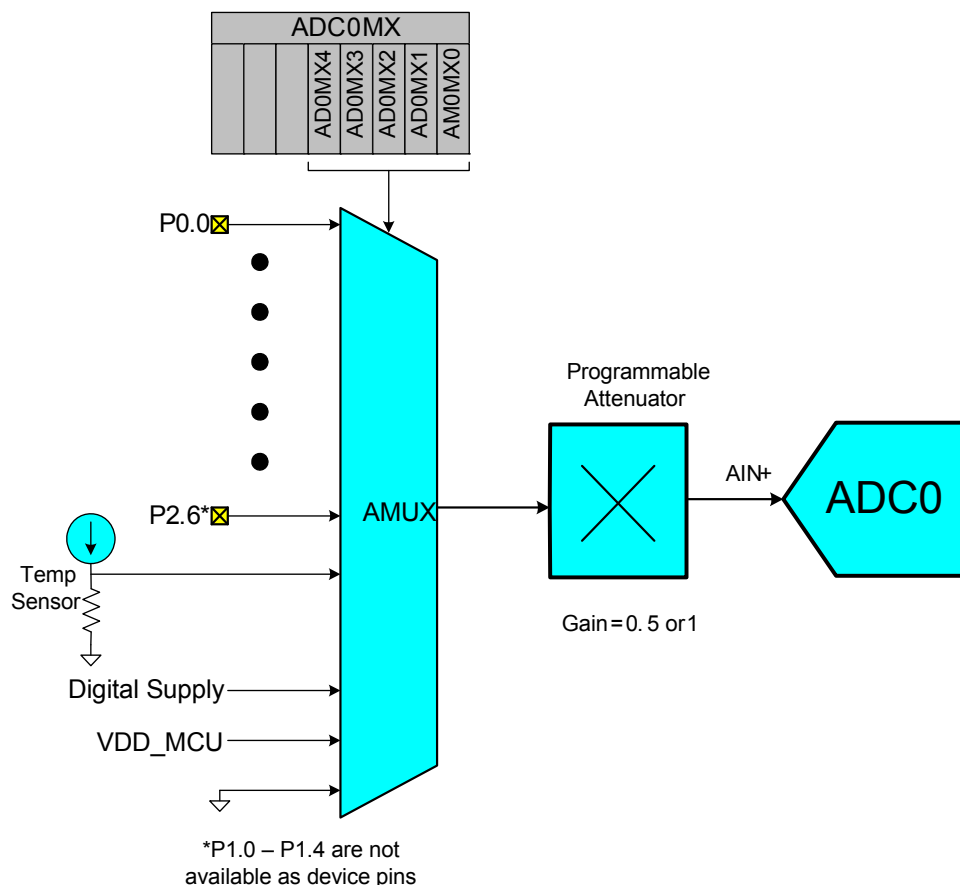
ADC0MX

AD0MX4 AD0MX3 AD0MX2 AD0MX1 AM0MX0

P0.0

P2.6*

Temp Sensor

Digital Supply

VDD_MCU

AMUX

Programmable Attenuator

Gain = 0.5 or 1

AIN+

ADC0

*P1.0 – P1.4 are not available as device pins